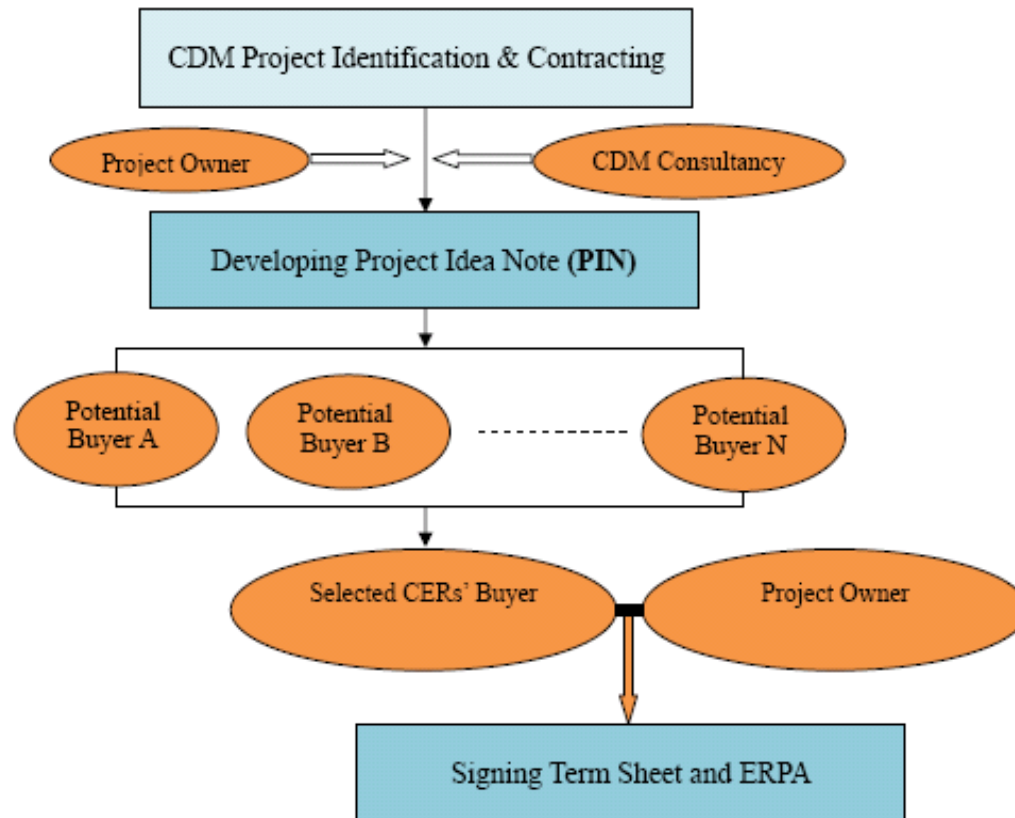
CDM Project Identification & Contracting

Project Owner

CDM Consultancy

Developing Project Idea Note (PIN)

Potential Buyer A

Potential Buyer B

Potential Buyer N

Selected CERs' Buyer

Project Owner

Signing Term Sheet and ERPA